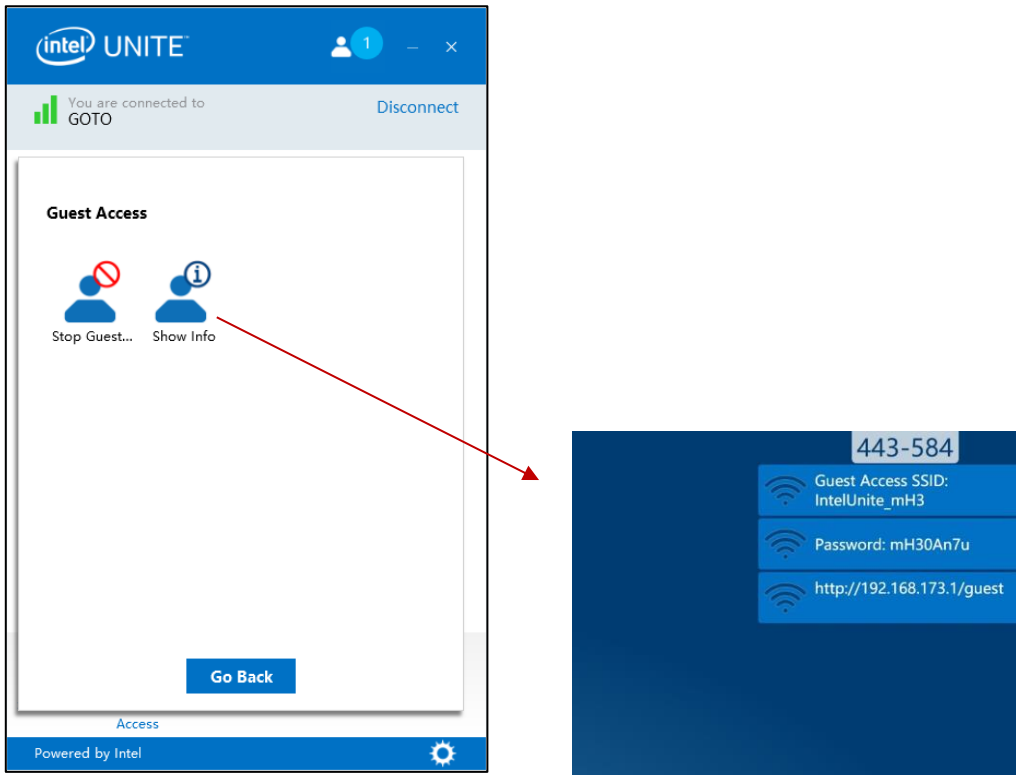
intel UNITE

1

You are connected to
GOTO

Disconnect

Guest Access

Stop Guest...

Show Info

Go Back

Access

Powered by Intel

443-584

Guest Access SSID:
IntelUnite_mH3

Password: mH30An7u

http://192.168.173.1/guest